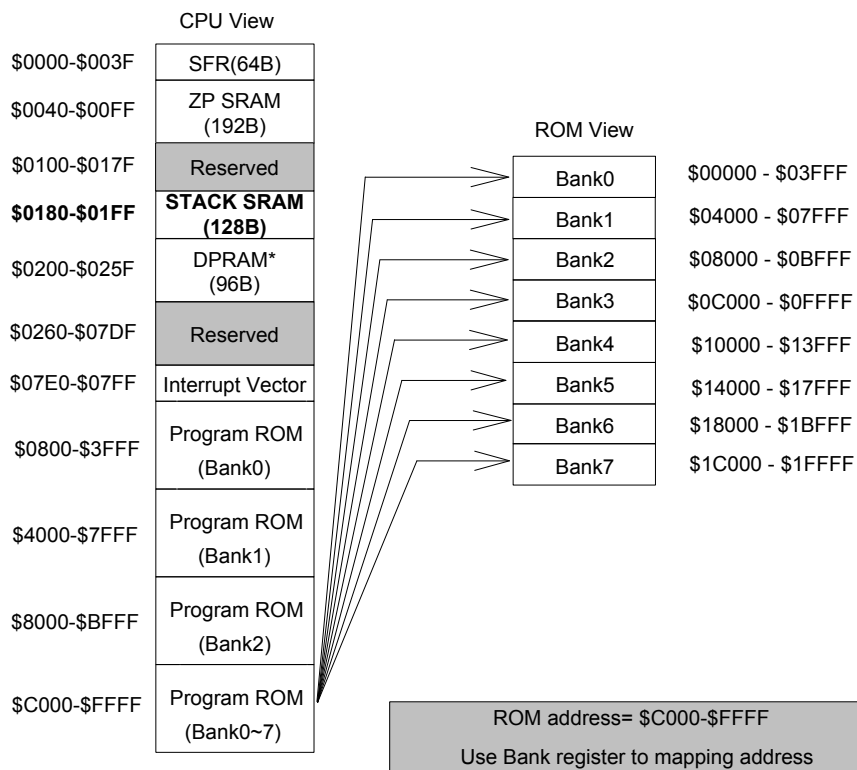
CPU View

| | |
|---|---|
| \$0000-\$003F | SFR(64B) |
| \$0040-\$00FF | ZP SRAM (192B) |
| \$0100-\$017F | Reserved |
| **\$0180-\$01FF** | **STACK SRAM (128B)** |
| \$0200-\$025F | DPRAM* (96B) |
| \$0260-\$07DF | Reserved |
| \$07E0-\$07FF | Interrupt Vector |
| \$0800-\$3FFF | Program ROM (Bank0) |
| \$4000-\$7FFF | Program ROM (Bank1) |
| \$8000-\$BFFF | Program ROM (Bank2) |
| \$C000-\$FFFF | Program ROM (Bank0~7) |

ROM View

| | |
|---|---|
| Bank0 | \$00000 - \$03FFF |
| Bank1 | \$04000 - \$07FFF |
| Bank2 | \$08000 - \$0BFFF |
| Bank3 | \$0C000 - \$0FFFF |
| Bank4 | \$10000 - \$13FFF |
| Bank5 | \$14000 - \$17FFF |
| Bank6 | \$18000 - \$1BFFF |
| Bank7 | \$1C000 - \$1FFFF |

ROM address= \$C000-\$FFFF
Use Bank register to mapping address